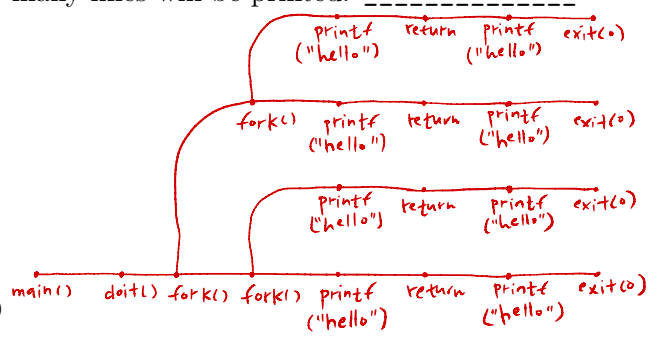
many lines will be printed. ______________

printf ("hello") return printf ("hello") exit(0)

fork() printf ("hello") return printf ("hello") exit(0)

printf ("hello") return printf ("hello") exit(0)

main() doit() fork() fork() printf ("hello") return printf ("hello") exit(0)